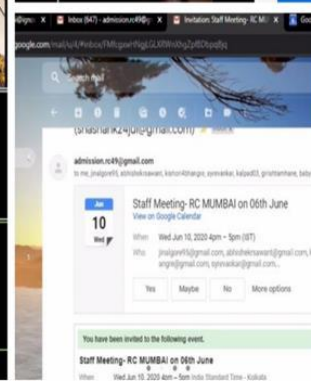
Inbox (847) - admission.rc49@g

Invitation: Staff Meeting - RC MU

Goo

google.com/mail/u/4/#inbox/FMfcgxwHNgLGLXFWnlfzgZpfDfbpqBjq

Search mail

(snasnank24jul@gmail.com)

admission.rc49@gmail.com

to me, jinalgore95, abhishekrsawant, kishori4bhargav, ayewankar, kalpad03, grisittamhane, baby

Jun
10
Wed

Staff Meeting- RC MUMBAI on 06th June

View on Google Calendar

When Wed Jun 10, 2020 4pm – 5pm (IST)

Who jinalgore95@gmail.com, abhisheksawant@gmail.com, angre@gmail.com, ayewankar@gmail.com

Yes Maybe No More options

You have been invited to the following event.

Staff Meeting - RC MUMBAI on 06th June

When Wed Jun 10, 2020 4pm – 5pm India Standard Time - Kolkata